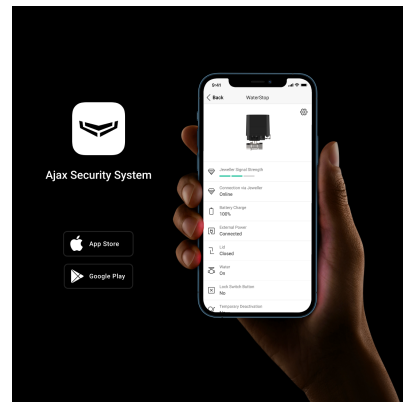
Ajax Security System

App Store

Google Play

9:41

Back

WaterStop

Jeweller Signal Strength

Connection via Jeweller
Online

Battery Charge
100%

External Power
Connected

Lid
Closed

Water
On

Lock Switch Button
No

Temporary Deactivation